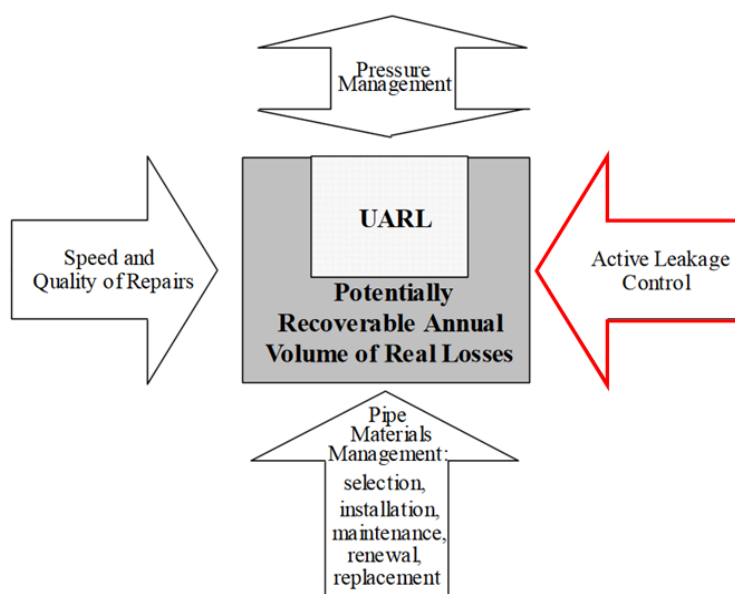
Pressure Management

Speed and Quality of Repairs

UARL

Potentially Recoverable Annual Volume of Real Losses

Active Leakage Control

Pipe Materials Management: selection, installation, maintenance, renewal, replacement